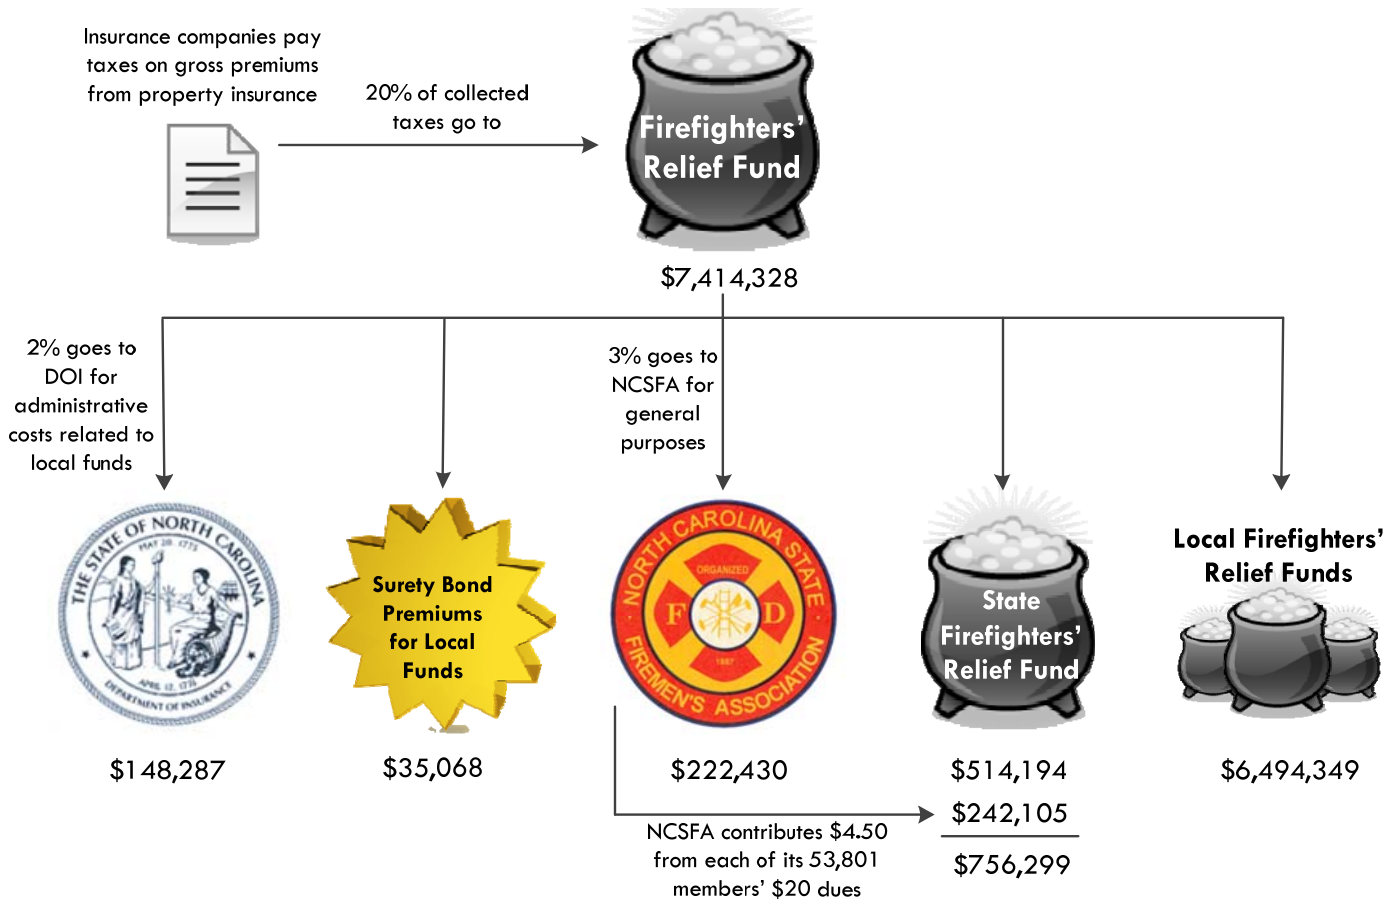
Insurance companies pay taxes on gross premiums from property insurance

20% of collected taxes go to

Firefighters' Relief Fund

$7,414,328

2% goes to DOI for administrative costs related to local funds

3% goes to NCSFA for general purposes

THE STATE OF NORTH CAROLINA
MAY 20 1775
APRIL 12 1776
DEPARTMENT OF INSURANCE

Surety Bond Premiums for Local Funds

NORTH CAROLINA STATE FIREMEN'S ASSOCIATION
ORGANIZED
F D
1887

State Firefighters' Relief Fund

Local Firefighters' Relief Funds

$148,287

$35,068

$222,430

$514,194
$242,105
$756,299

$6,494,349

NCSFA contributes $4.50 from each of its 53,801 members' $20 dues